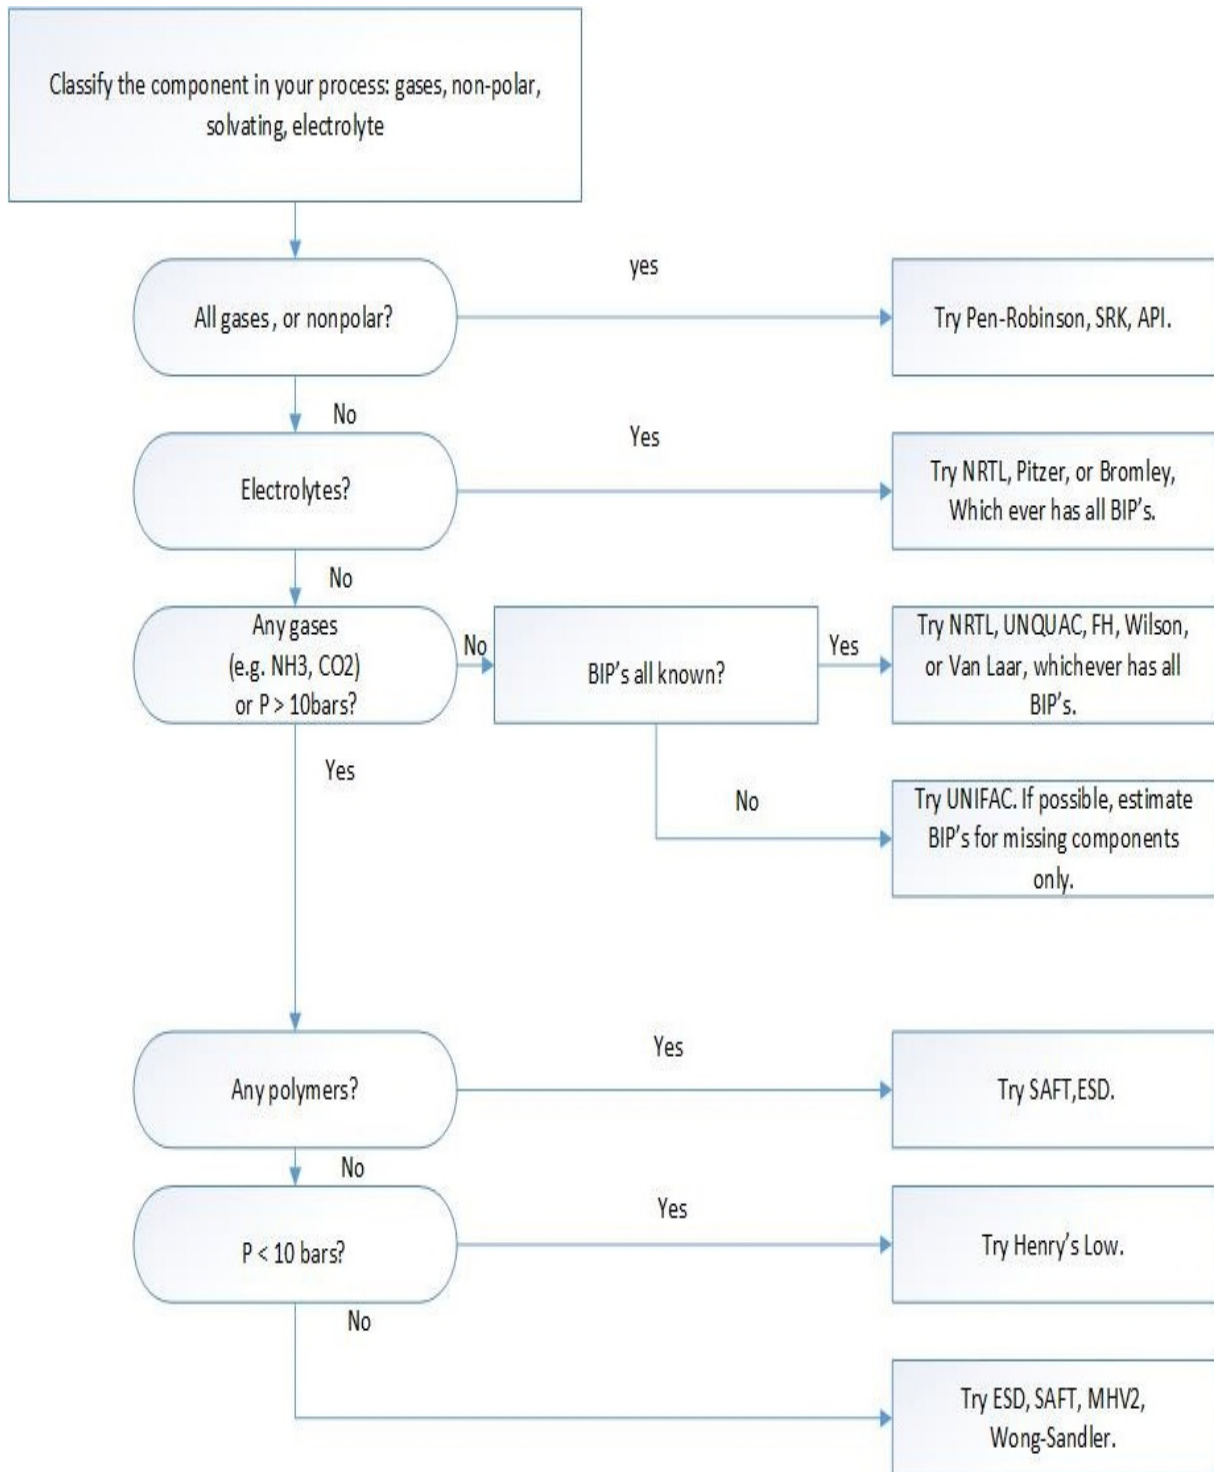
Classify the component in your process: gases, non-polar, solvating, electrolyte

All gases, or nonpolar?

yes

Try Pen-Robinson, SRK, API.

No

Electrolytes?

Yes

Try NRTL, Pitzer, or Bromley, Which ever has all BIP's.

No

Any gases (e.g. NH3, CO2) or P > 10bars?

No

BIP's all known?

Yes

Try NRTL, UNQUAC, FH, Wilson, or Van Laar, whichever has all BIP's.

No

Try UNIFAC. If possible, estimate BIP's for missing components only.

Yes

Any polymers?

Yes

Try SAFT,ESD.

No

P < 10 bars?

Yes

Try Henry's Low.

No

Try ESD, SAFT, MHV2, Wong-Sandler.